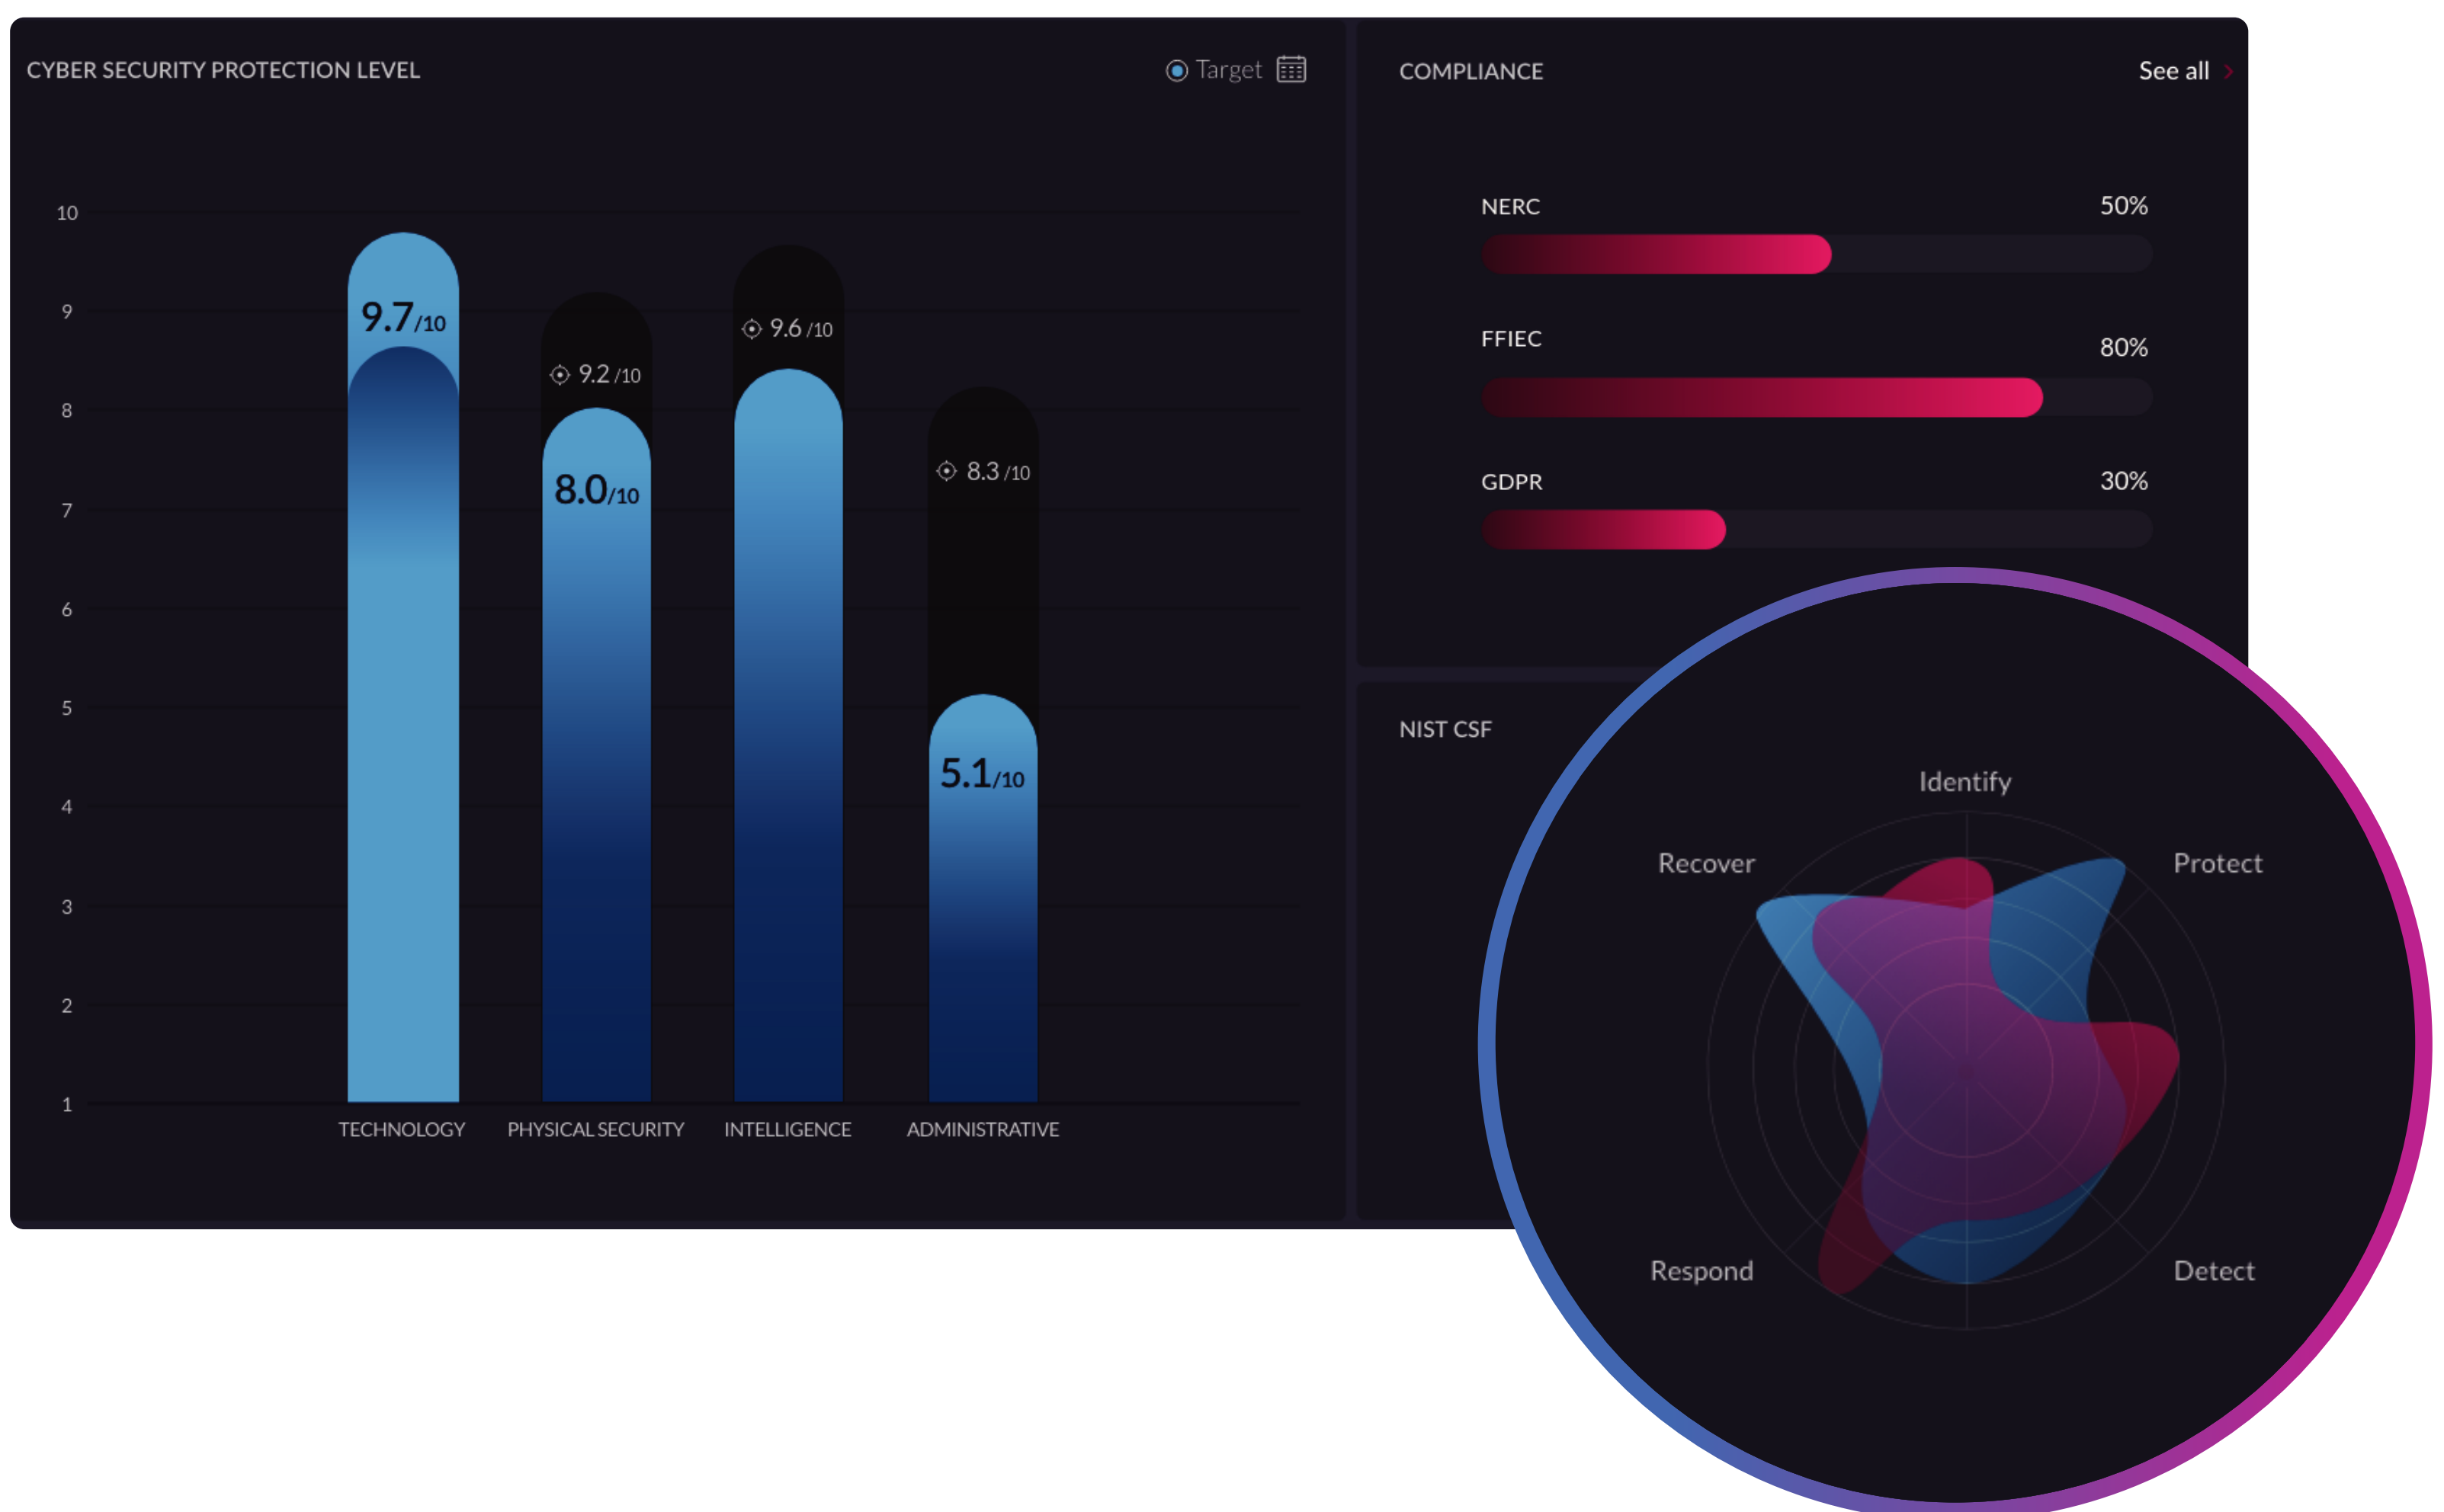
CYBER SECURITY PROTECTION LEVEL

Target

10
9
8
7
6
5
4
3
2
1

9.7/10
9.2 /10
8.0/10
9.6 /10
8.3 /10
5.1/10

TECHNOLOGY
PHYSICAL SECURITY
INTELLIGENCE
ADMINISTRATIVE

COMPLIANCE

See all

NERC 50%
FFIEC 80%
GDPR 30%

NIST CSF

Identify
Protect
Recover
Respond
Detect